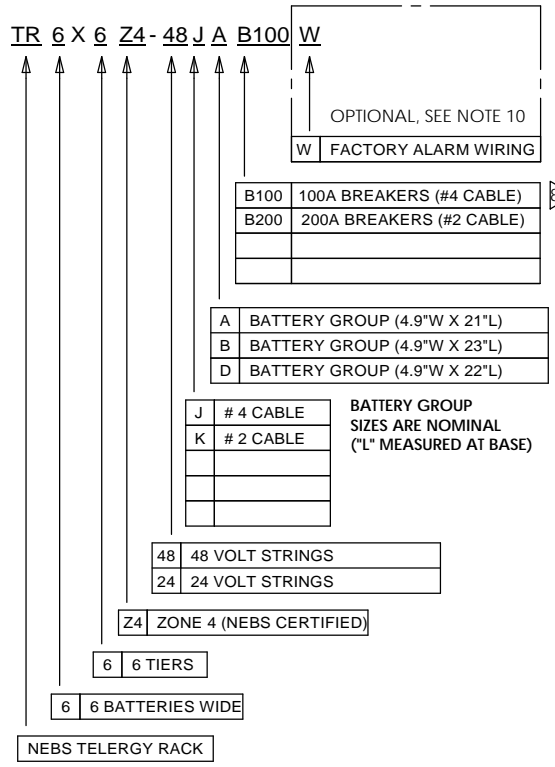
TR 6 X 6 Z4 - 48 J A B100 W

OPTIONAL, SEE NOTE 10

| W | FACTORY ALARM WIRING |
|---|---|

| B100 | 100A BREAKERS (#4 CABLE) |
|---|---|
| B200 | 200A BREAKERS (#2 CABLE) |
| | |
| | |

| A | BATTERY GROUP (4.9"W X 21"L) |
|---|---|
| B | BATTERY GROUP (4.9"W X 23"L) |
| D | BATTERY GROUP (4.9"W X 22"L) |

| J | # 4 CABLE |
|---|---|
| K | # 2 CABLE |
| | |
| | |
| | |

BATTERY GROUP SIZES ARE NOMINAL ("L" MEASURED AT BASE)

| 48 | 48 VOLT STRINGS |
|---|---|
| 24 | 24 VOLT STRINGS |

| Z4 | ZONE 4 (NEBS CERTIFIED) |
|---|---|

| 6 | 6 TIERS |
|---|---|

| 6 | 6 BATTERIES WIDE |
|---|---|

NEBS TELERGY RACK